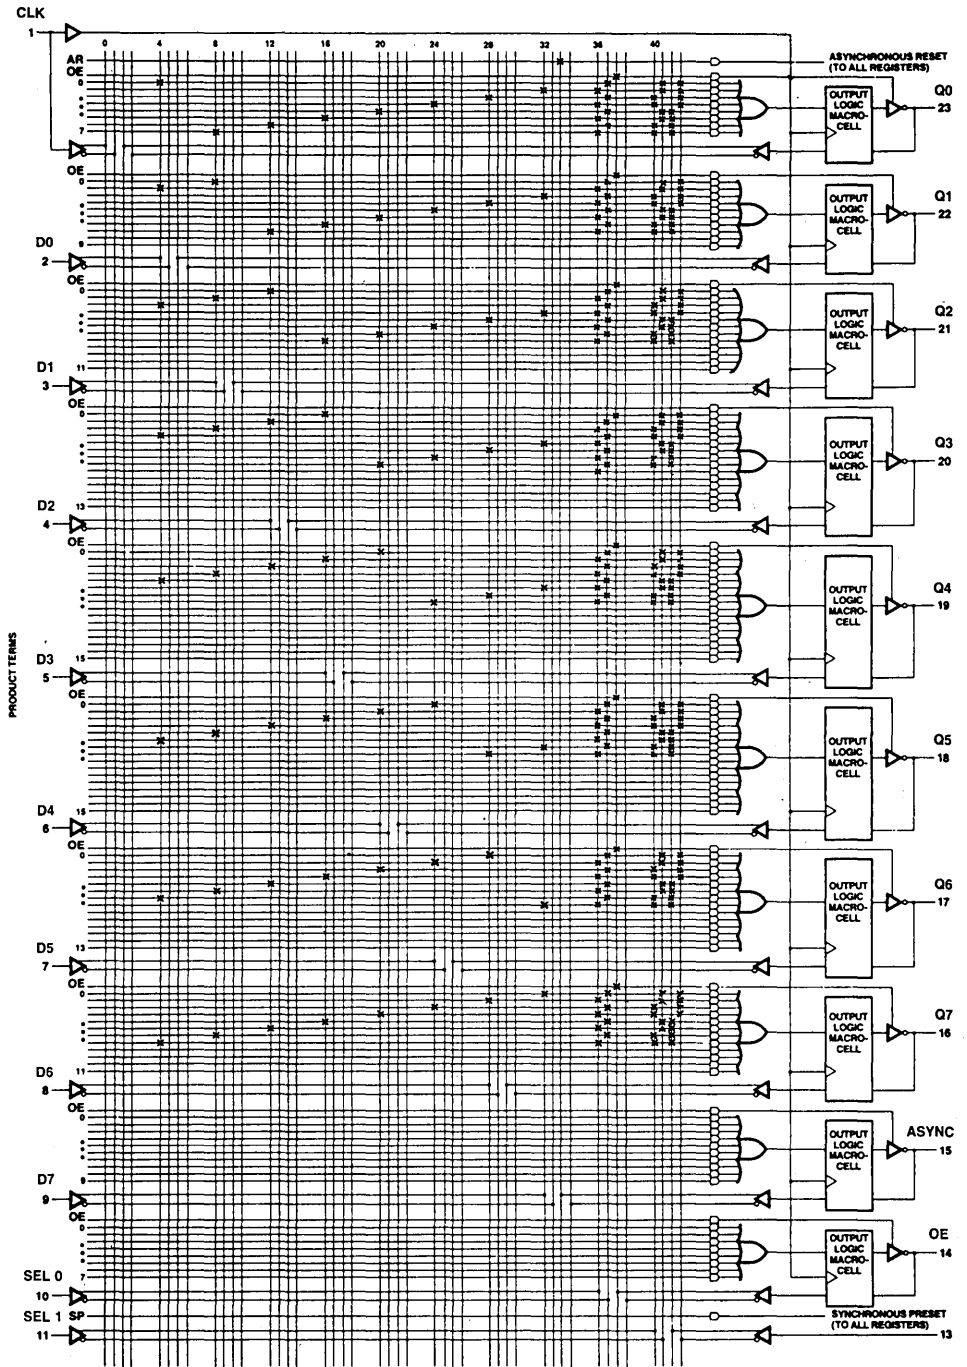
CLK
1

0 4 8 12 16 20 24 28 32 36 40

AR
OE
0
7

ASYNCHRONOUS RESET (TO ALL REGISTERS)

Q0
OUTPUT LOGIC MACRO-CELL
23

OE
0
9
D0
2

Q1
OUTPUT LOGIC MACRO-CELL
22

OE
0
11
D1
3

Q2
OUTPUT LOGIC MACRO-CELL
21

OE
0
13
D2
4

Q3
OUTPUT LOGIC MACRO-CELL
20

OE
0
15
D3
5

Q4
OUTPUT LOGIC MACRO-CELL
19

PRODUCT TERMS

OE
0
15
D4
6

Q5
OUTPUT LOGIC MACRO-CELL
18

OE
0
13
D5
7

Q6
OUTPUT LOGIC MACRO-CELL
17

OE
0
11
D6
8

Q7
OUTPUT LOGIC MACRO-CELL
16

OE
9
D7
9

ASYNC
OUTPUT LOGIC MACRO-CELL
15

OE
7
SEL 0
10

OE
OUTPUT LOGIC MACRO-CELL
14

SEL 1
SP
11

SYNCHRONOUS PRESET (TO ALL REGISTERS)
13